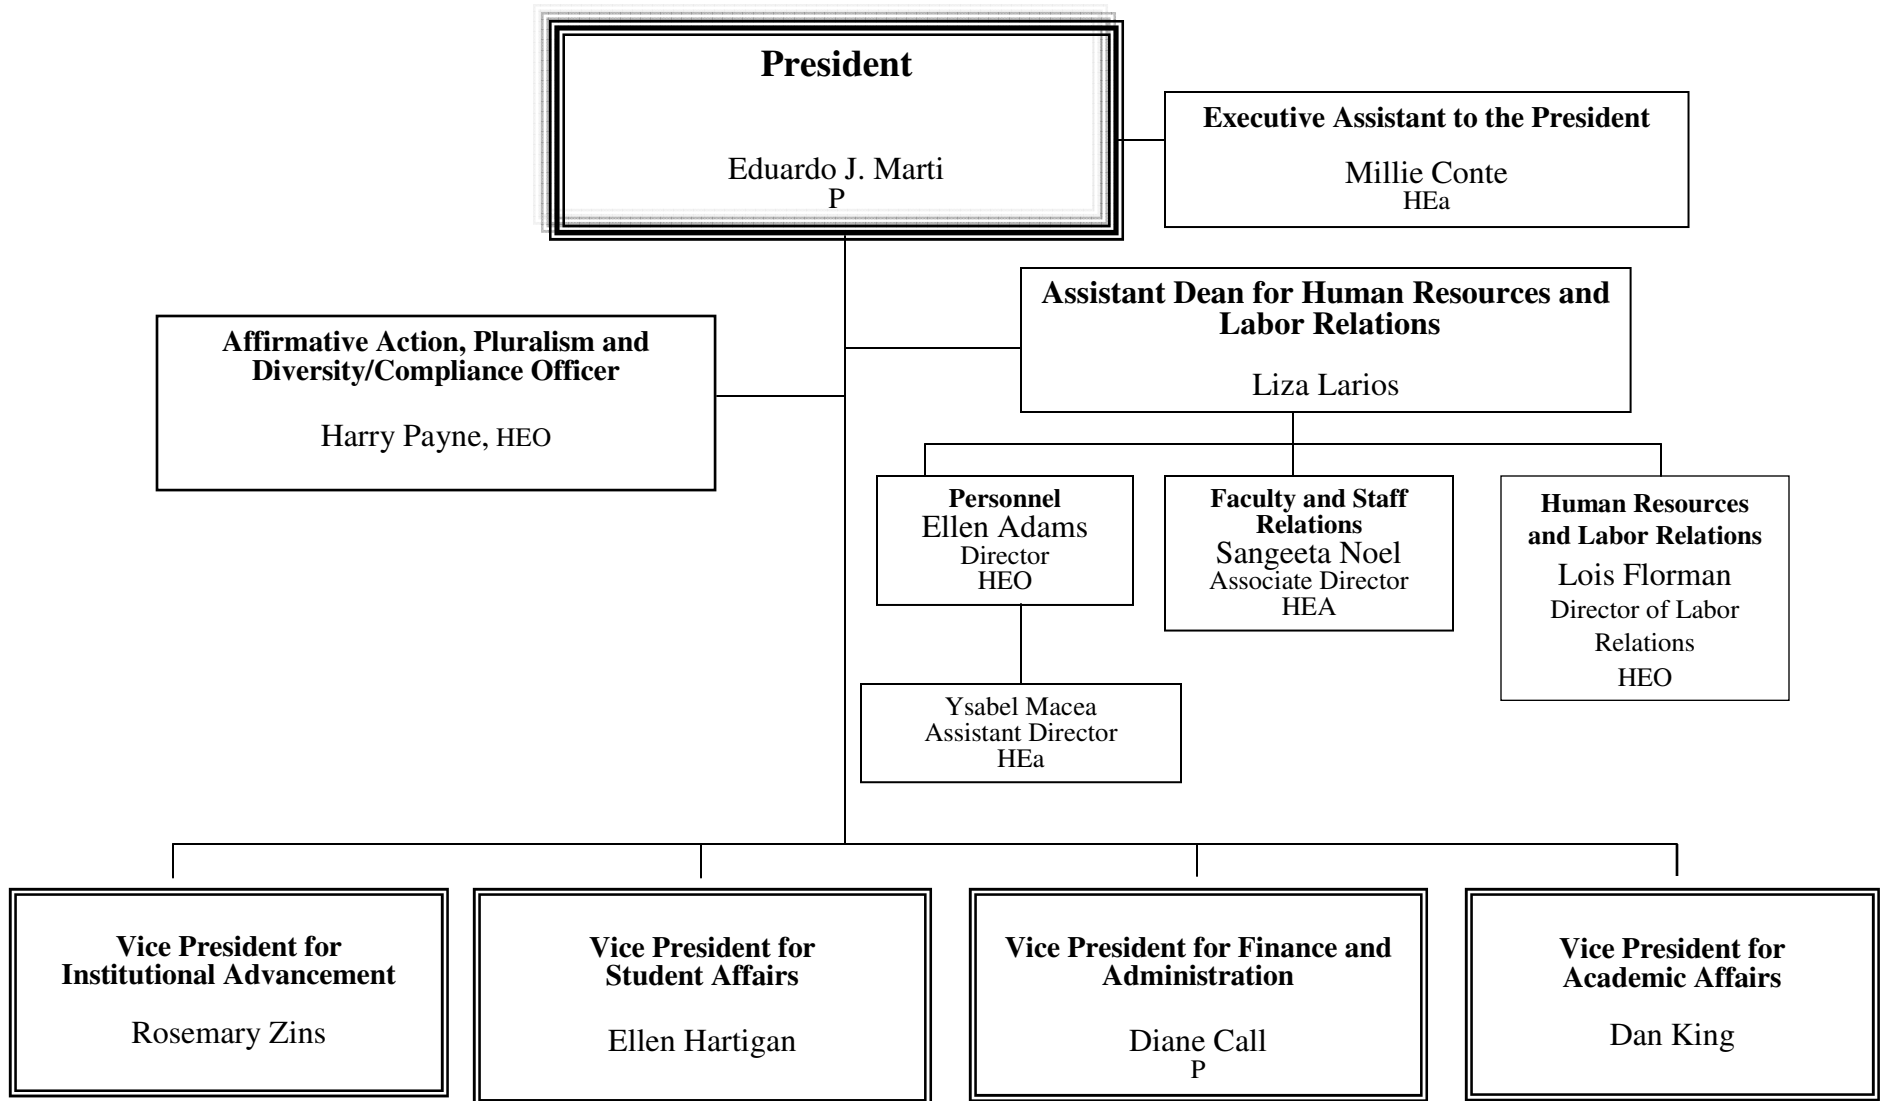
President

Eduardo J. Marti
P

Executive Assistant to the President

Millie Conte
HEa

Assistant Dean for Human Resources and Labor Relations

Liza Larios

Affirmative Action, Pluralism and Diversity/Compliance Officer

Harry Payne, HEO

Personnel
Ellen Adams
Director
HEO

Faculty and Staff Relations
Sangeeta Noel
Associate Director
HEA

Human Resources and Labor Relations
Lois Florman
Director of Labor Relations
HEO

Ysabel Macea
Assistant Director
HEa

Vice President for Institutional Advancement

Rosemary Zins

Vice President for Student Affairs

Ellen Hartigan

Vice President for Finance and Administration

Diane Call
P

Vice President for Academic Affairs

Dan King